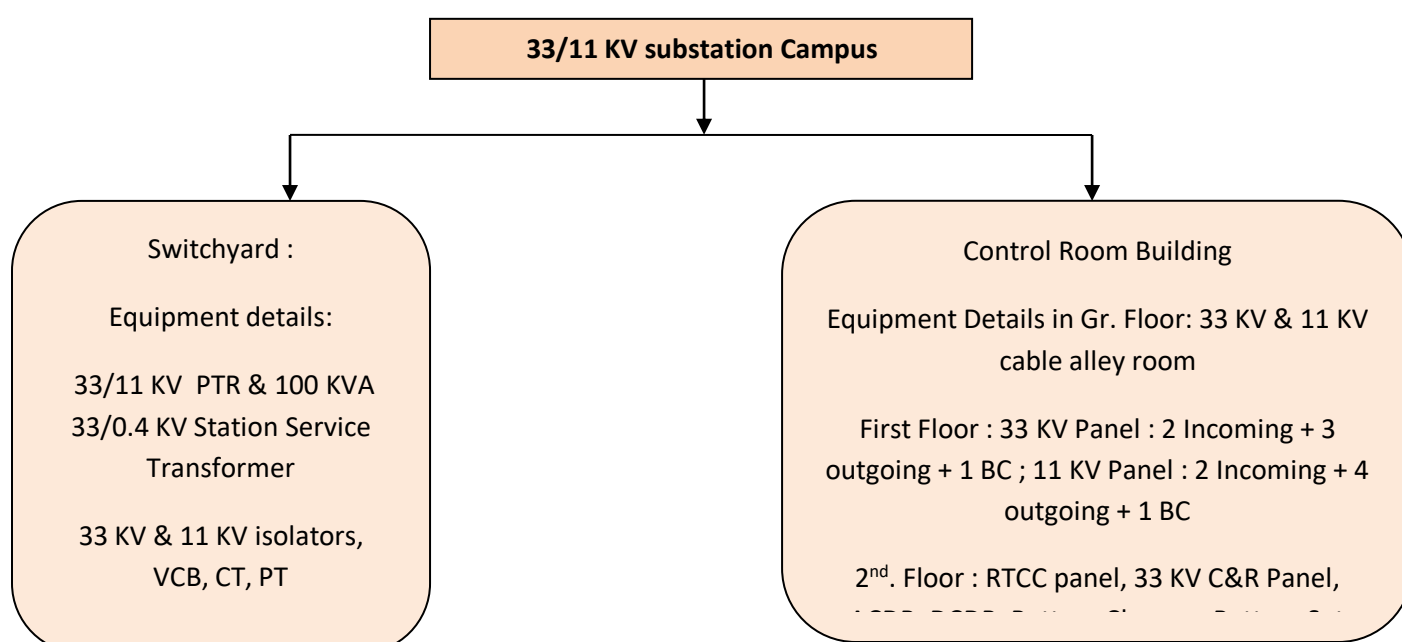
33/11 KV substation Campus

Switchyard :

Equipment details:

33/11 KV PTR & 100 KVA 33/0.4 KV Station Service Transformer

33 KV & 11 KV isolators, VCB, CT, PT

Control Room Building

Equipment Details in Gr. Floor: 33 KV & 11 KV cable alley room

First Floor : 33 KV Panel : 2 Incoming + 3 outgoing + 1 BC ; 11 KV Panel : 2 Incoming + 4 outgoing + 1 BC

2$^{nd}$. Floor : RTCC panel, 33 KV C&R Panel, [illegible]